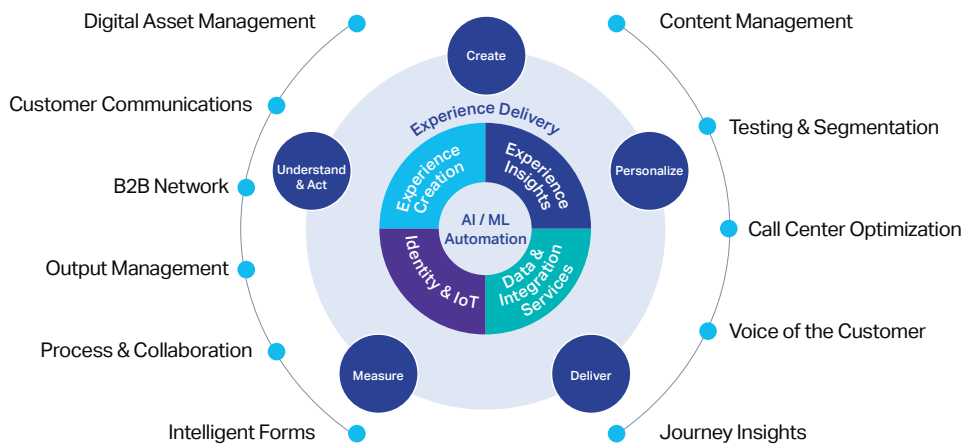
Digital Asset Management

Customer Communications

B2B Network

Output Management

Process & Collaboration

Intelligent Forms

Create

Understand & Act

Personalize

Measure

Deliver

Experience Delivery

Experience Creation

Experience Insights

AI / ML Automation

Identity & IoT

Data & Integration Services

Content Management

Testing & Segmentation

Call Center Optimization

Voice of the Customer

Journey Insights